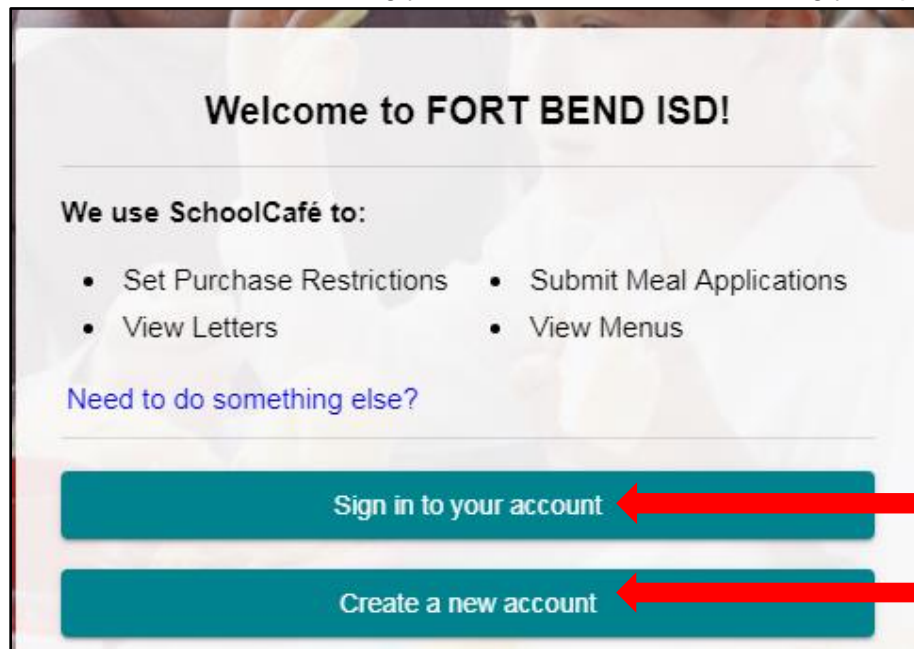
Welcome to FORT BEND ISD!

We use SchoolCafé to:

- Set Purchase Restrictions
- View Letters
- Submit Meal Applications
- View Menus

Need to do something else?

Sign in to your account

Create a new account